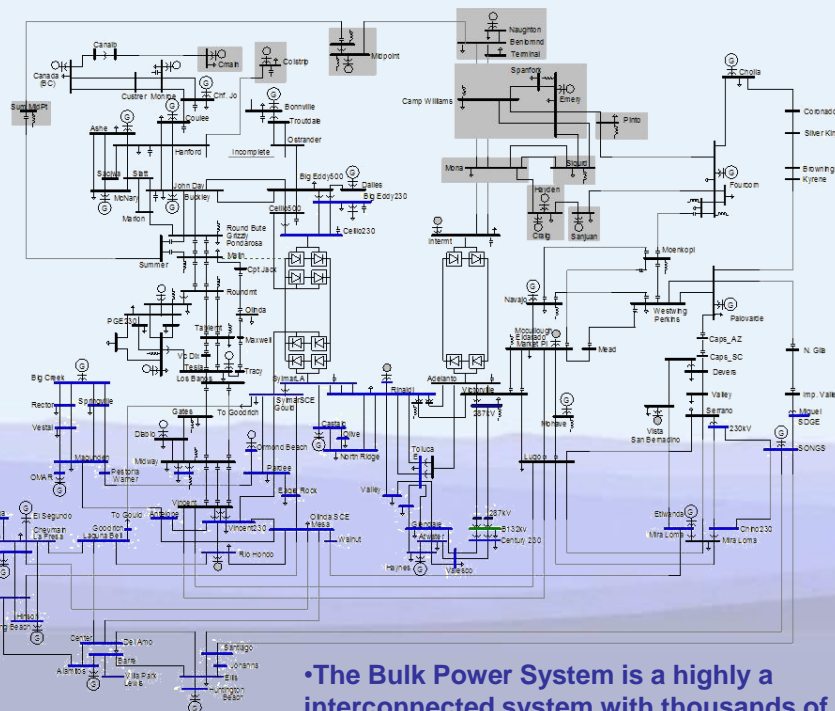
Naughton
Benlomnd
Terminal
Midpoint
Canalb
Cmain
Colstrip
Canada (BC)
Custer Monroe
Cnf. Jo
Spanfork
Emery
Camp Williams
Cholla
Coronado
Silver King
Browning
Kyrene
Sum Mid Pt
Coulee
Ashe
Hanford
Bonnville
Troutdale
Ostrander
Incomplete
Pinto
Mona
Sigurd
Hayden
Craig
Sanjuan
Fourcorn
Sachis
Satt
McNary
Marion
John Day
Buckley
Big Eddy500
Dalles
Big Eddy230
Celilo500
Celilo230
Round Bute
Grizzly
Pondarosa
Summer
Malin
Cpt Jack
Intermt
Moenkopi
Navajo
Westwing
Perkins
Palovarde
Roundmt
Olinda
PGE230
Tablemt
Maxwell
Vc Dix
Tesla
Los Banos
Tracy
Mead
Mccullough
Eldorado
Market Pl
Caps_AZ
Caps_SC
Devers
N. Gila
Valley
Imp. Valley
Big Creek
Rector
Vestal
Springville
Gates
To Goodrich
SylmarLA
SylmarSCE
Gould
Rinaldi
Adelanto
Victorville
287kV
Serrano
230kV
Miguel
SDGE
Vista
San Bernadino
SONGS
Mohave
Diablo
Ormond Beach
Castaic
Olive
North Ridge
Magunden
Pestoria
Warner
Midway
Pardee
Toluca
E
OMAR
Eagle Rock
Valley
Lugo
El Segundo
Chevmain
La Fresa
Goodrich
Laguna Bell
To Gould
Antelope
Vincent
Vincent230
Olinda SCE
Mesa
Walnut
Glendale
Atwater
287kV
B138kv
Century 230
Etiwanda
Mira Loma
Chino230
Mira Loma
Rio Hondo
Haynes
Valesco
Hinson
Long Beach
Center
Del Amo
Barre
Alamitos
Villa Park
Lewis
Santiago
Johanna
Ellis
Huntington Beach

•The Bulk Power System is a highly a interconnected system with thousands of